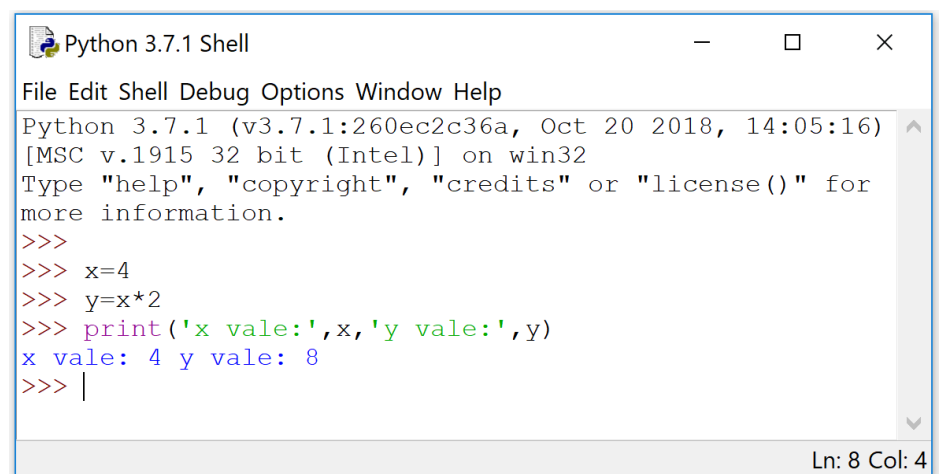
Python 3.7.1 Shell

File Edit Shell Debug Options Window Help

Python 3.7.1 (v3.7.1:260ec2c36a, Oct 20 2018, 14:05:16) [MSC v.1915 32 bit (Intel)] on win32
Type "help", "copyright", "credits" or "license()" for more information.
>>>
>>> x=4
>>> y=x*2
>>> print('x vale:',x,'y vale:',y)
x vale: 4 y vale: 8
>>>

Ln: 8 Col: 4